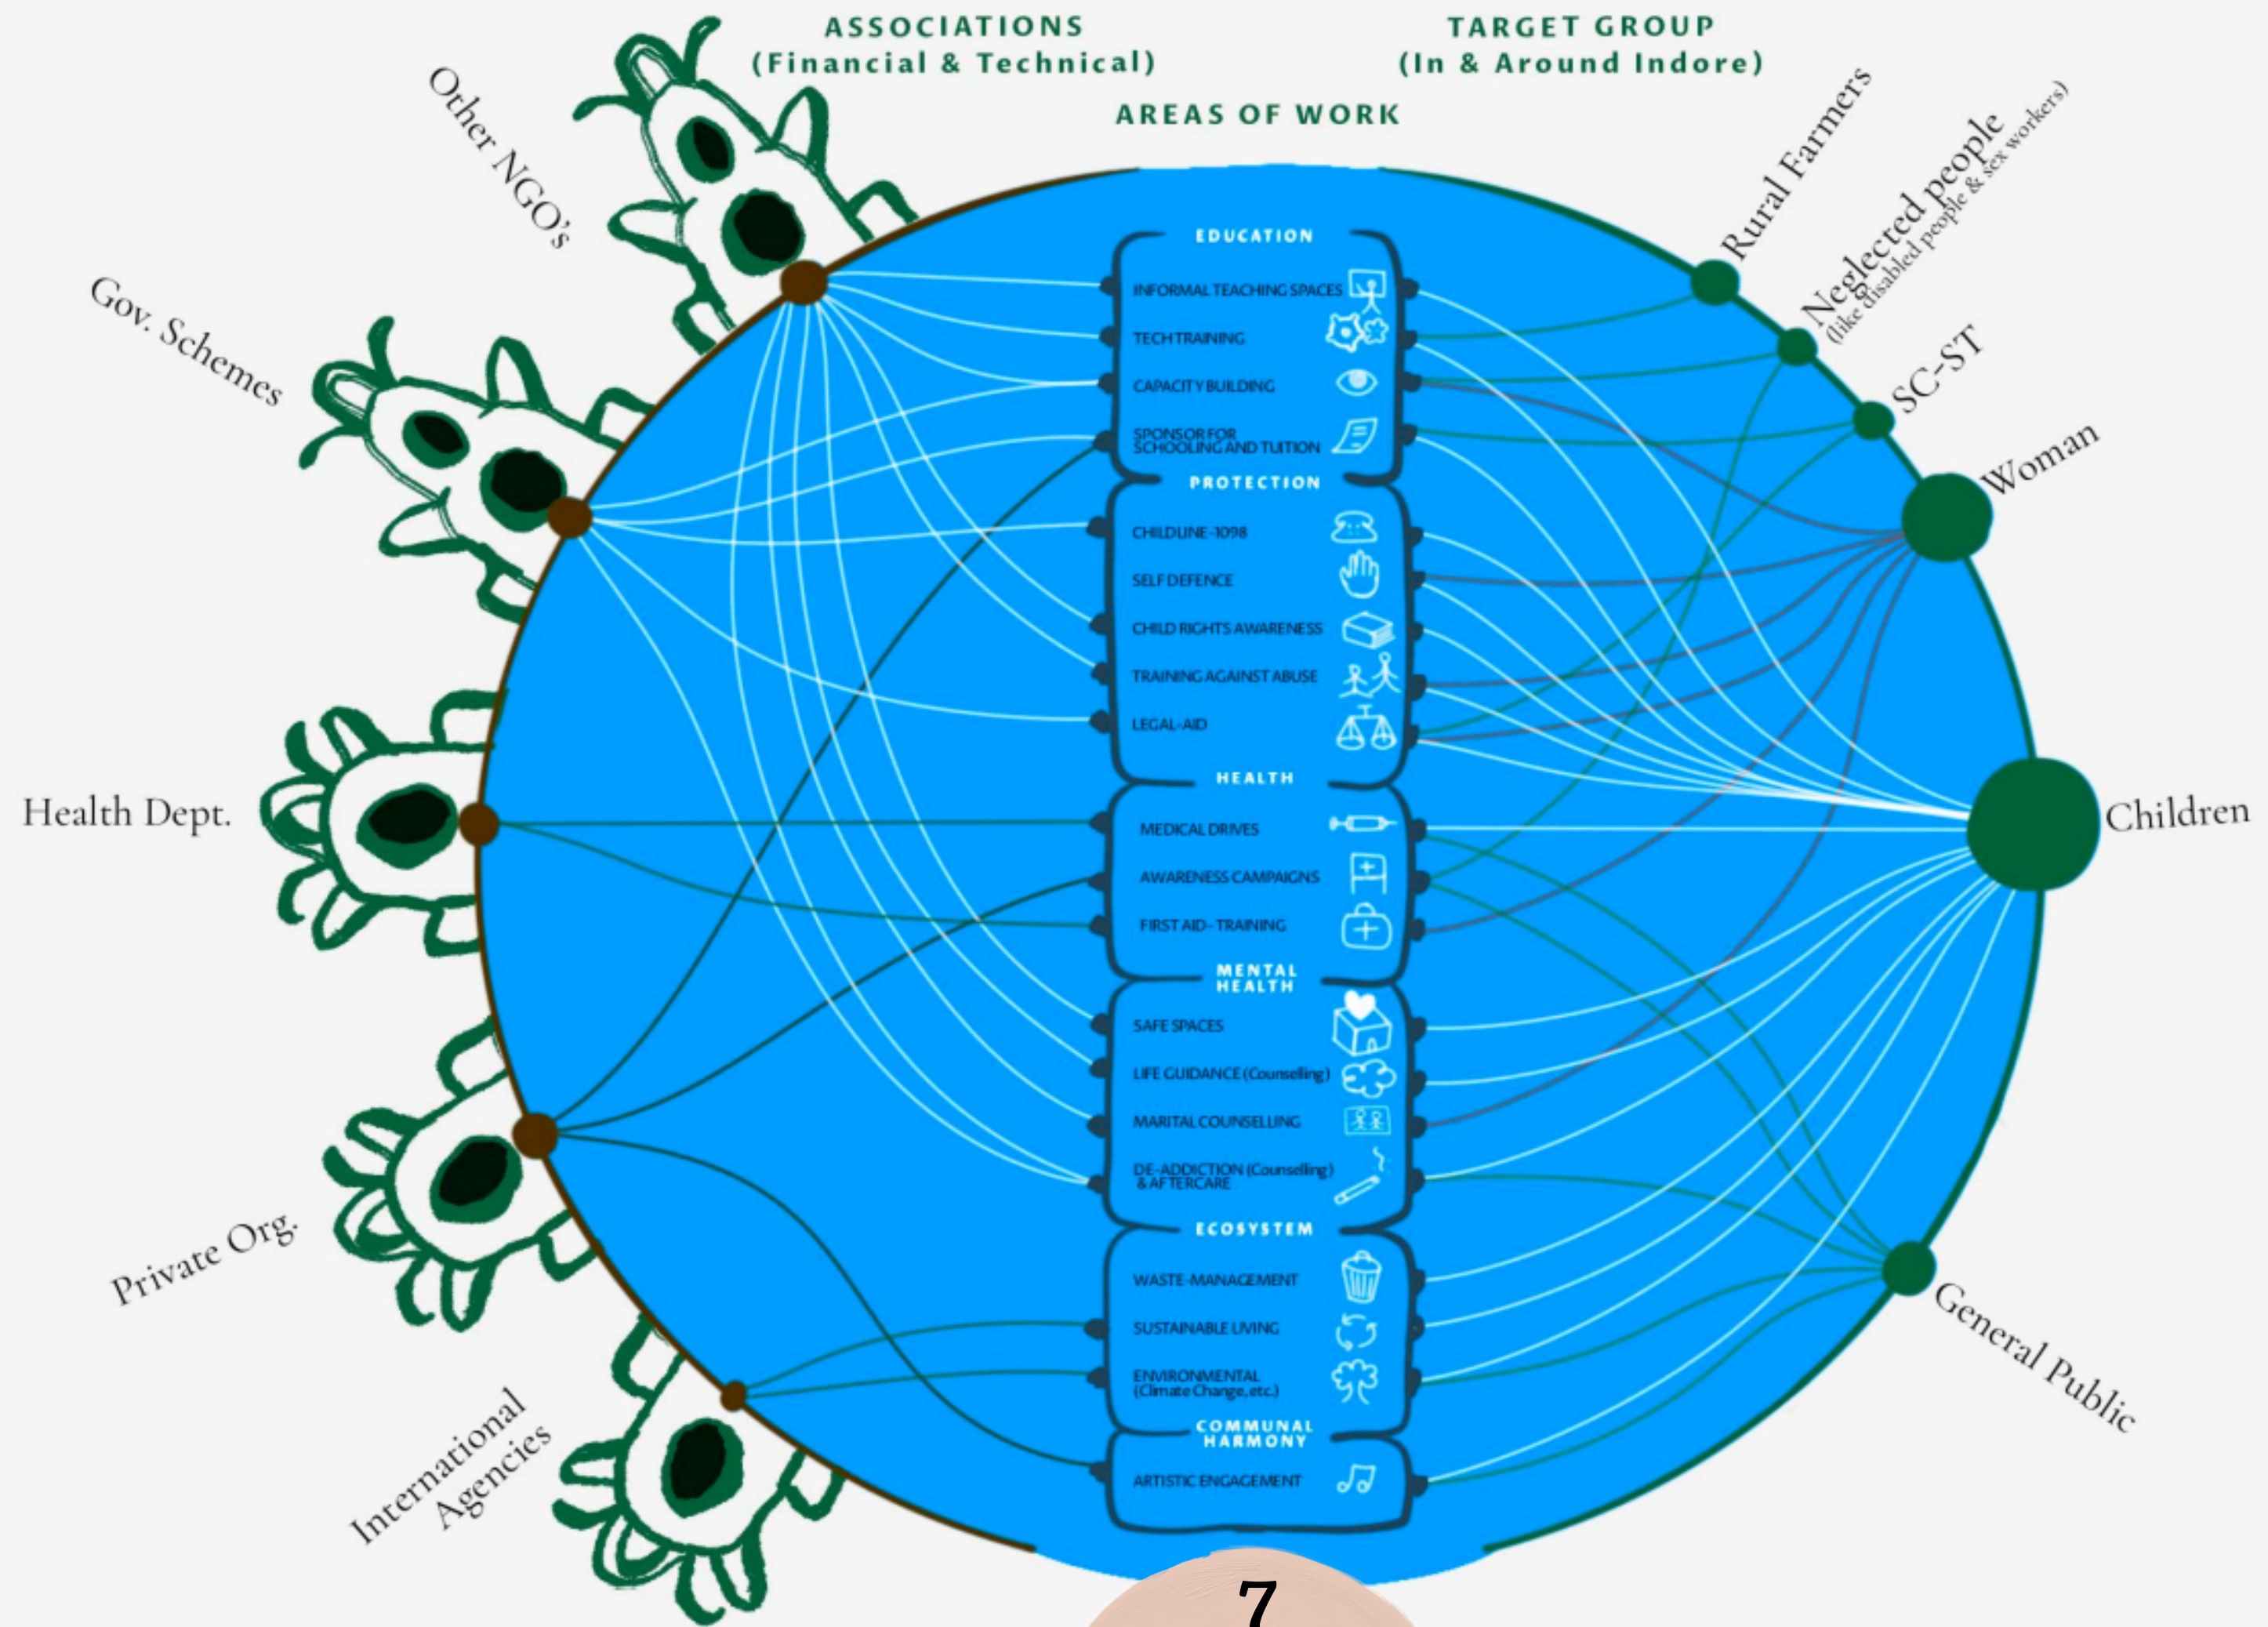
ASSOCIATIONS
(Financial & Technical)

TARGET GROUP
(In & Around Indore)

AREAS OF WORK

Other NGO's

Gov. Schemes

Health Dept.

Private Org.

International Agencies

EDUCATION
INFORMAL TEACHING SPACES
TECH TRAINING
CAPACITY BUILDING
SPONSOR FOR SCHOOLING AND TUITION

PROTECTION
CHILDLINE-1098
SELF DEFENCE
CHILD RIGHTS AWARENESS
TRAINING AGAINST ABUSE
LEGAL-AID

HEALTH
MEDICAL DRIVES
AWARENESS CAMPAIGNS
FIRST AID- TRAINING

MENTAL HEALTH
SAFE SPACES
LIFE GUIDANCE (Counselling)
MARITAL COUNSELLING
DE-ADDICTION (Counselling) & AFTERCARE

ECOSYSTEM
WASTE-MANAGEMENT
SUSTAINABLE LIVING
ENVIRONMENTAL (Climate Change, etc.)

COMMUNAL HARMONY
ARTISTIC ENGAGEMENT

Rural Farmers

Neglected people
(like disabled people & sex workers)

SC-ST

Woman

Children

General Public

7